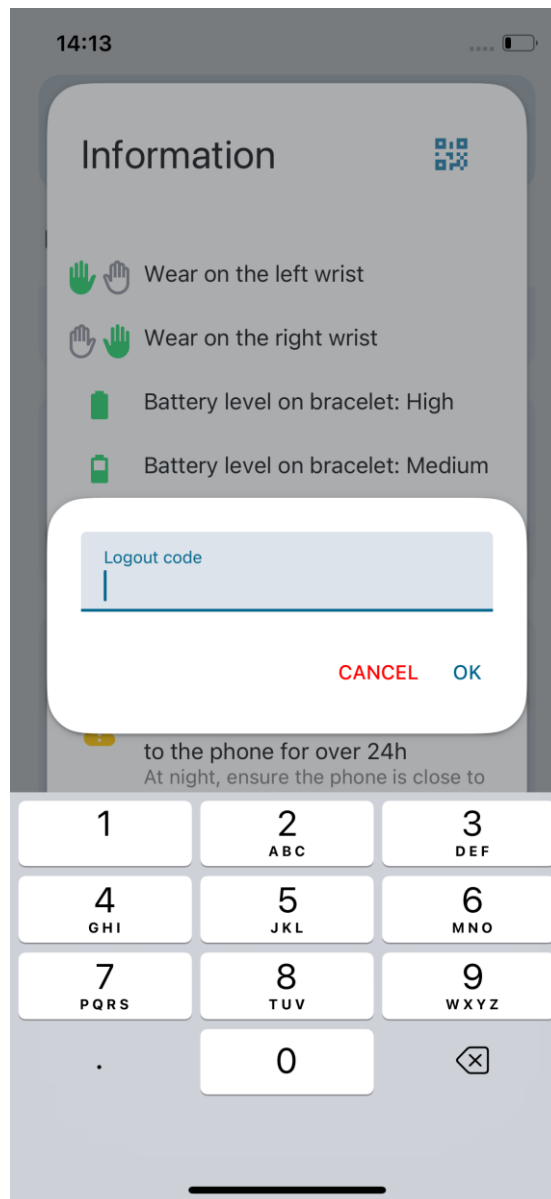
14:13

Information

Wear on the left wrist

Wear on the right wrist

Battery level on bracelet: High

Battery level on bracelet: Medium

Logout code

CANCEL OK

to the phone for over 24h
At night, ensure the phone is close to

1
2 ABC
3 DEF
4 GHI
5 JKL
6 MNO
7 PQRS
8 TUV
9 WXYZ
.
0